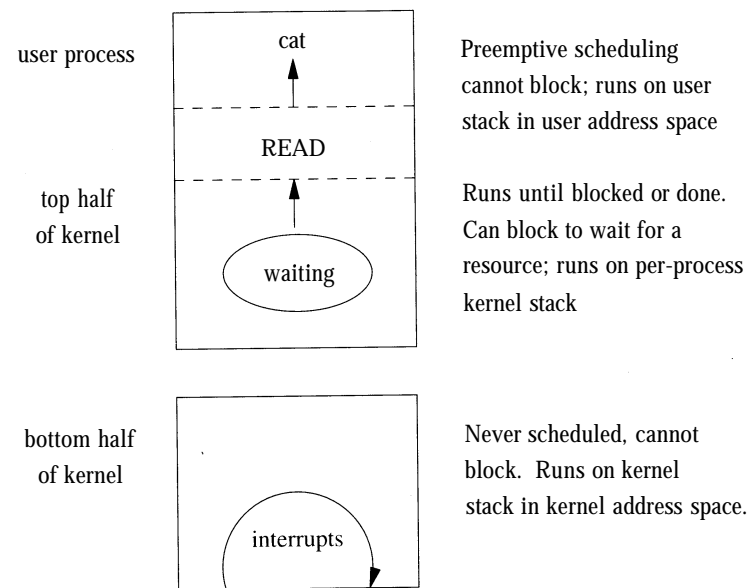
user process

cat

Preemptive scheduling cannot block; runs on user stack in user address space

READ

top half of kernel

Runs until blocked or done. Can block to wait for a resource; runs on per-process kernel stack

waiting

bottom half of kernel

Never scheduled, cannot block. Runs on kernel stack in kernel address space.

interrupts